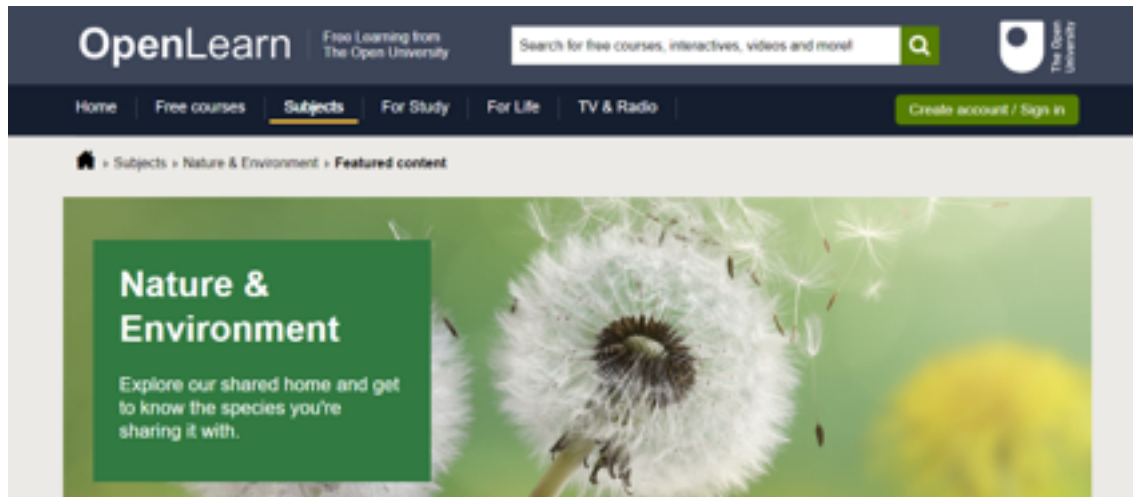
OpenLearn Free Learning from The Open University

Search for free courses, interactives, videos and more!

The Open University

Home Free courses Subjects For Study For Life TV & Radio

Create account / Sign in

› Subjects › Nature & Environment › Featured content

Nature & Environment

Explore our shared home and get to know the species you're sharing it with.